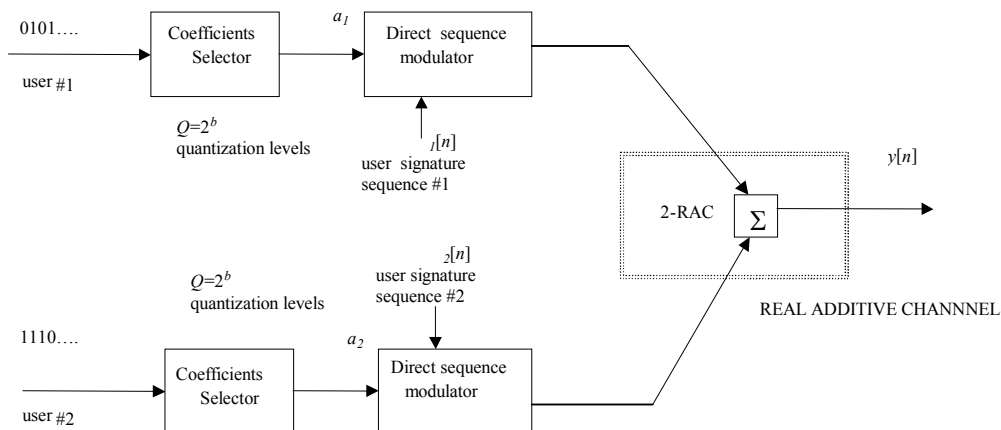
0101….

user $_{\#1}$

Coefficients Selector

$a_1$

Direct sequence modulator

$Q=2^b$ quantization levels

$_1[n]$ user signature sequence #1

2-RAC

$\Sigma$

$y[n]$

$Q=2^b$ quantization levels

$_2[n]$ user signature sequence #2

REAL ADDITIVE CHANNNEL

1110….

$a_2$

Coefficients Selector

Direct sequence modulator

user $_{\#2}$